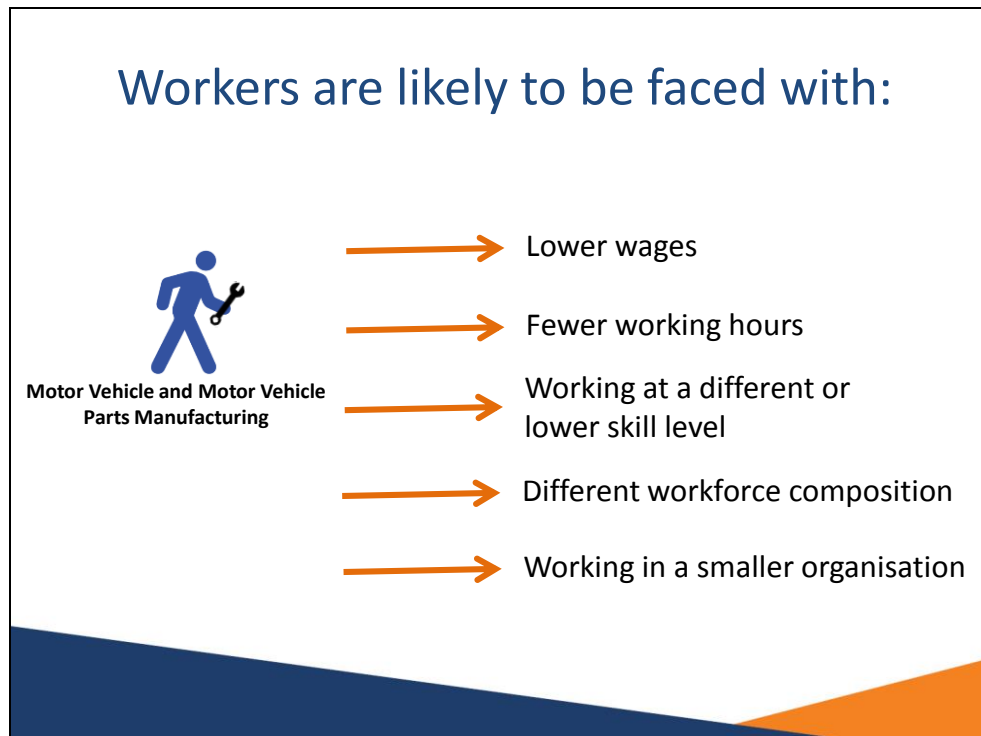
Workers are likely to be faced with:

Motor Vehicle and Motor Vehicle Parts Manufacturing

Lower wages

Fewer working hours

Working at a different or lower skill level

Different workforce composition

Working in a smaller organisation